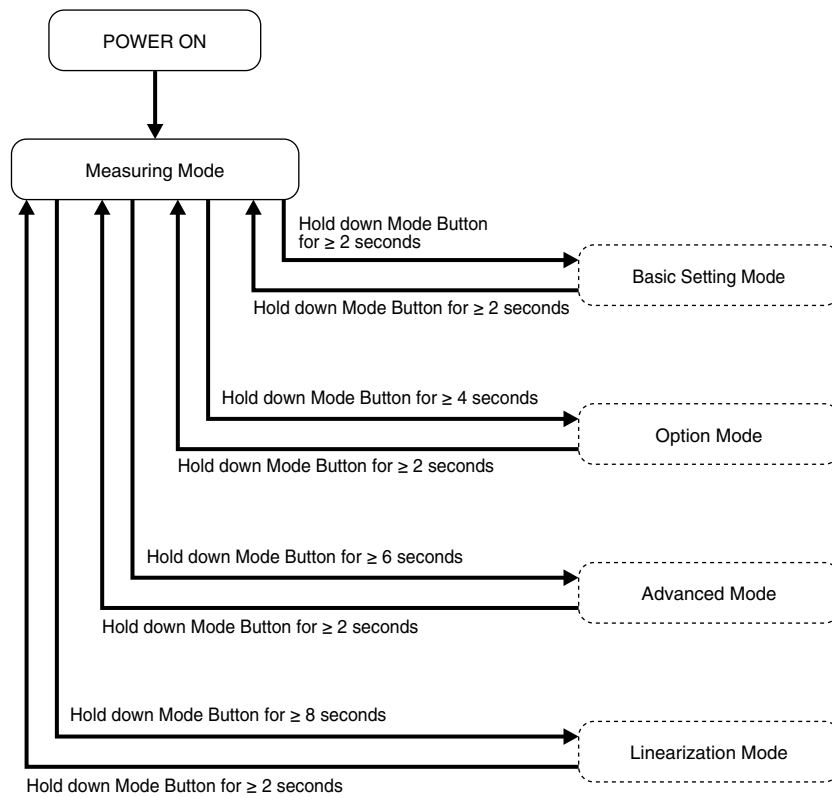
POWER ON

Measuring Mode

Hold down Mode Button for ≥ 2 seconds

Basic Setting Mode

Hold down Mode Button for ≥ 2 seconds

Hold down Mode Button for ≥ 4 seconds

Option Mode

Hold down Mode Button for ≥ 2 seconds

Hold down Mode Button for ≥ 6 seconds

Advanced Mode

Hold down Mode Button for ≥ 2 seconds

Hold down Mode Button for ≥ 8 seconds

Linearization Mode

Hold down Mode Button for ≥ 2 seconds